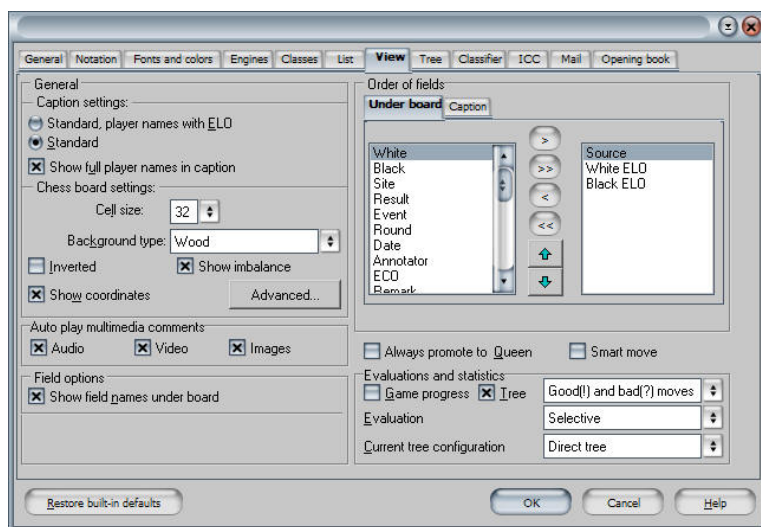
General | Notation | Fonts and colors | Engines | Classes | List | View | Tree | Classifier | ICC | Mail | Opening book

General
Caption settings:
Standard, player names with ELO
Standard
Show full player names in caption
Chess board settings:
Cell size: 32
Background type: Wood
Inverted
Show imbalance
Show coordinates
Advanced...

Auto play multimedia comments
Audio
Video
Images

Field options
Show field names under board

Order of fields
Under board
Caption

White
Black
Site
Result
Event
Round
Date
Annotator
ECO
Remark

>
>>
<
<<

Source
White ELO
Black ELO

Always promote to Queen
Smart move

Evaluations and statistics
Game progress
Tree
Good(!) and bad(?) moves
Evaluation
Selective
Current tree configuration
Direct tree

Restore built-in defaults
OK
Cancel
Help